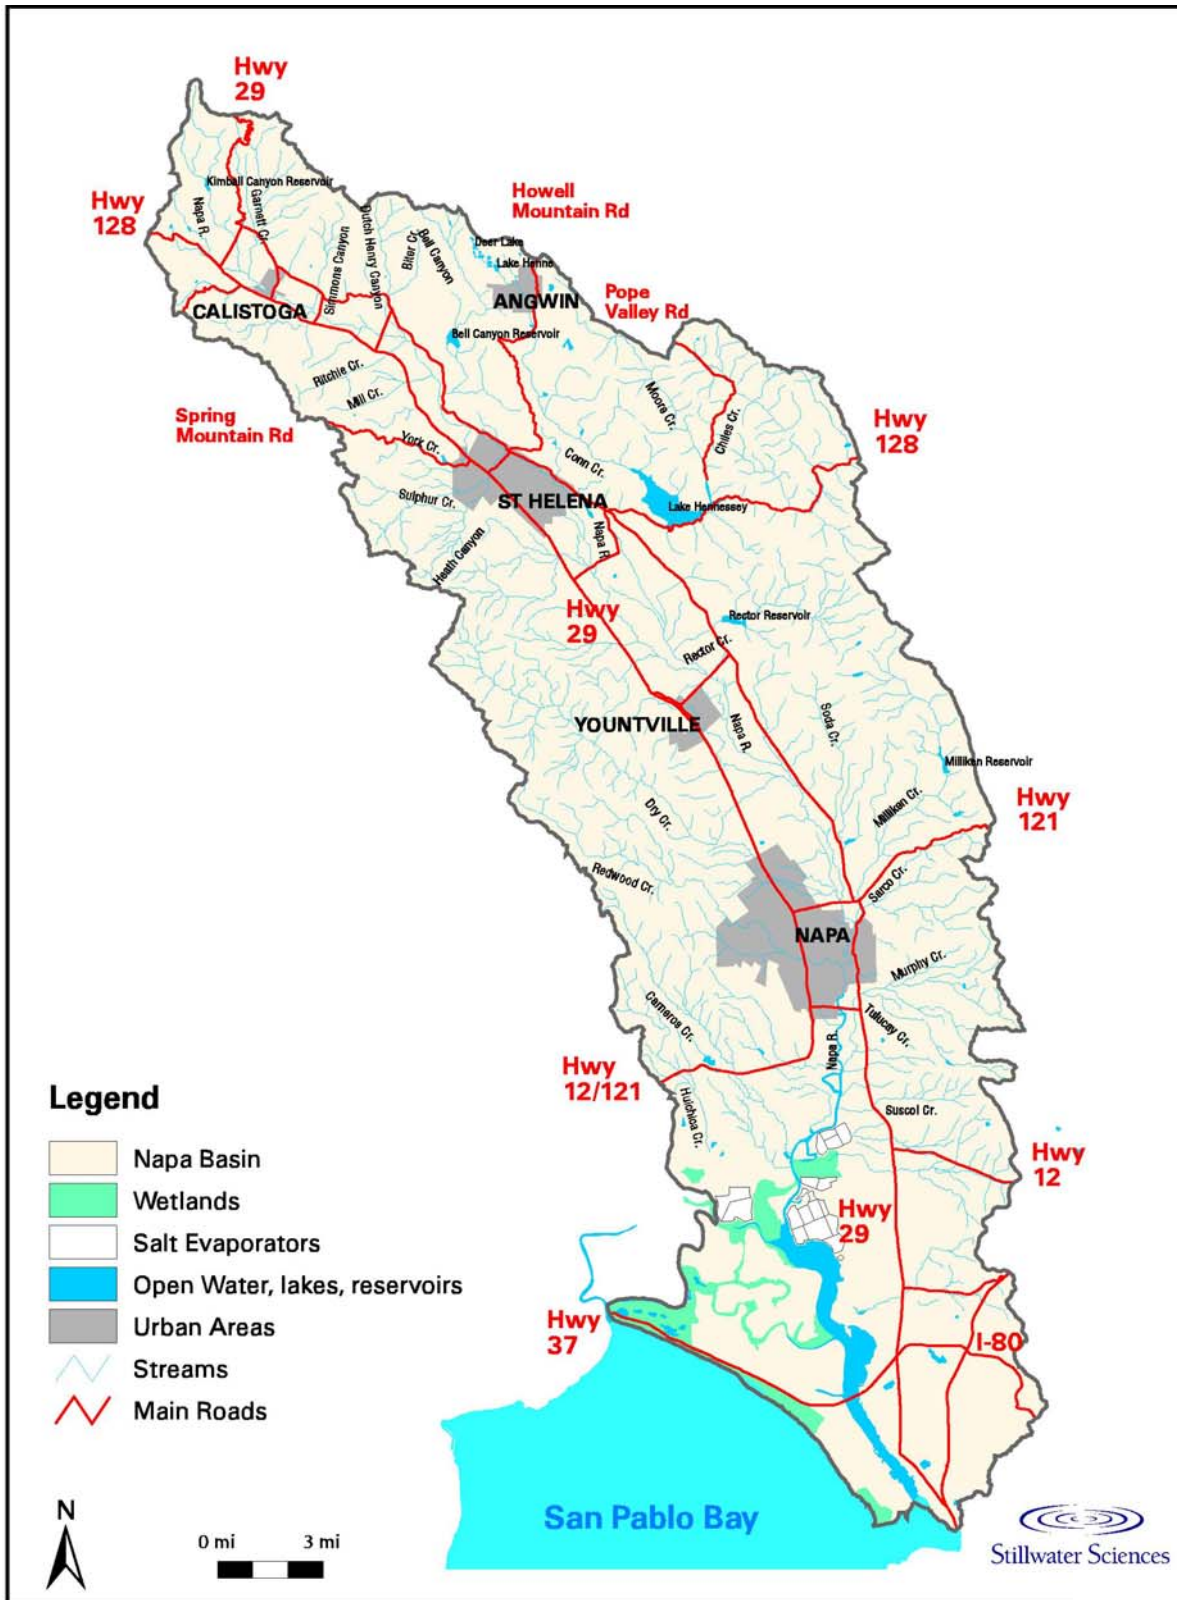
Hwy 29

Kimball Canyon Reservoir

Napa R.

Garnett Cr.

Hwy 128

Howell Mountain Rd

Simmons Canyon

Dutch Henry Canyon

Biter Cr.

Bell Canyon

Deer Lake

Lake Hennessey

ANGWIN

CALISTOGA

Pope Valley Rd

Bell Canyon Reservoir

Ritchie Cr.

Mill Cr.

Moore Cr.

Chiles Cr.

Spring Mountain Rd

York Cr.

Conn Cr.

Hwy 128

Sulphur Cr.

ST HELENA

Lake Hennessey

Napa R.

Heath Canyon

Hwy 29

Rector Reservoir

Rector Cr.

YOUNTVILLE

Napa R.

Soda Cr.

Milliken Reservoir

Dry Cr.

Milliken Cr.

Hwy 121

Redwood Cr.

Sarco Cr.

NAPA

Murphy Cr.

Carneros Cr.

Tulucay Cr.

Napa R.

Hwy 12/121

Huichica Cr.

Suscol Cr.

Hwy 12

Hwy 29

Hwy 37

I-80

San Pablo Bay

Legend

Napa Basin

Wetlands

Salt Evaporators

Open Water, lakes, reservoirs

Urban Areas

Streams

Main Roads

N

0 mi 3 mi

Stillwater Sciences